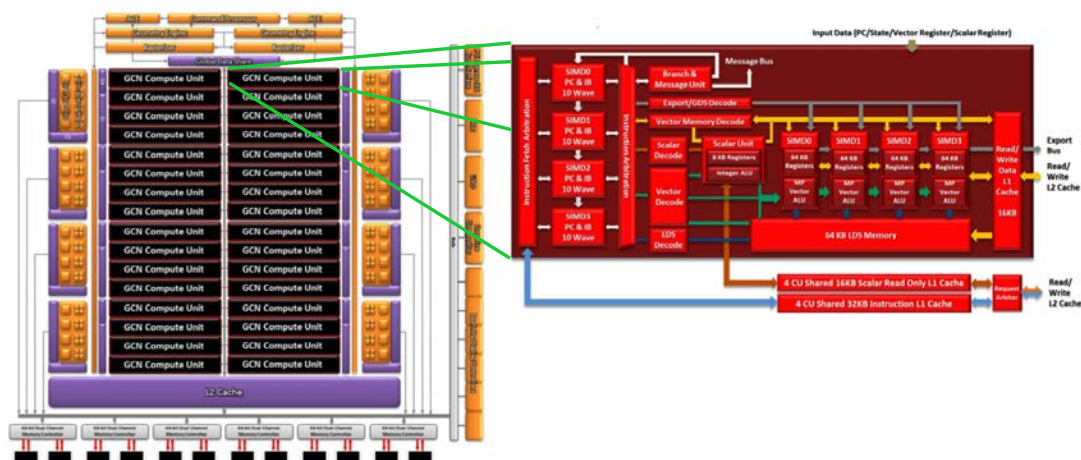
ACE
Command Processor
ACE
Geometry Engine
Geometry Engine
Rasterizer
Rasterizer
Global Data Share

GCN Compute Unit
GCN Compute Unit
GCN Compute Unit
GCN Compute Unit
GCN Compute Unit
GCN Compute Unit
GCN Compute Unit
GCN Compute Unit
GCN Compute Unit
GCN Compute Unit
GCN Compute Unit
GCN Compute Unit
GCN Compute Unit
GCN Compute Unit
GCN Compute Unit
GCN Compute Unit
GCN Compute Unit
GCN Compute Unit
GCN Compute Unit
GCN Compute Unit
GCN Compute Unit
GCN Compute Unit
GCN Compute Unit
GCN Compute Unit
GCN Compute Unit
GCN Compute Unit
GCN Compute Unit
GCN Compute Unit
GCN Compute Unit
GCN Compute Unit
GCN Compute Unit
GCN Compute Unit

L2 Cache

64-bit Dual Channel Memory Controller
64-bit Dual Channel Memory Controller
64-bit Dual Channel Memory Controller
64-bit Dual Channel Memory Controller
64-bit Dual Channel Memory Controller
64-bit Dual Channel Memory Controller

Input Data (PC/State/Vector Register/Scalar Register)

Instruction Fetch Arbitration
SIMD0 PC & IB 10 Wave
SIMD1 PC & IB 10 Wave
SIMD2 PC & IB 10 Wave
SIMD3 PC & IB 10 Wave
Instruction Arbitration
Branch & Message Unit
Message Bus
Export/GDS Decode
Vector Memory Decode
Scalar Decode
Scalar Unit
8 KB Registers
Integer ALU
Vector Decode
LDS Decode
SIMD0
64 KB Registers
MP Vector ALU
SIMD1
64 KB Registers
MP Vector ALU
SIMD2
64 KB Registers
MP Vector ALU
SIMD3
64 KB Registers
MP Vector ALU
Read/ Write Data L1 Cache 16KB
Export Bus
Read/ Write L2 Cache
64 KB LDS Memory
4 CU Shared 16KB Scalar Read Only L1 Cache
4 CU Shared 32KB Instruction L1 Cache
Request Arbiter
Read/ Write L2 Cache